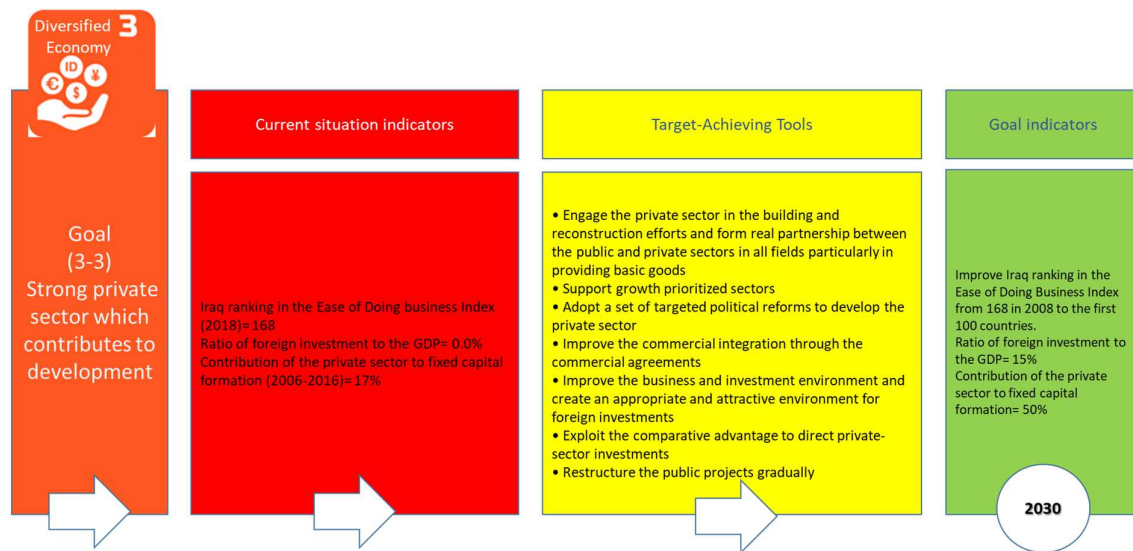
Diversified Economy 3

ID

Goal (3-3) Strong private sector which contributes to development

Current situation indicators

Iraq ranking in the Ease of Doing business Index (2018)= 168
Ratio of foreign investment to the GDP= 0.0%
Contribution of the private sector to fixed capital formation (2006-2016)= 17%

Target-Achieving Tools

• Engage the private sector in the building and reconstruction efforts and form real partnership between the public and private sectors in all fields particularly in providing basic goods
• Support growth prioritized sectors
• Adopt a set of targeted political reforms to develop the private sector
• Improve the commercial integration through the commercial agreements
• Improve the business and investment environment and create an appropriate and attractive environment for foreign investments
• Exploit the comparative advantage to direct private-sector investments
• Restructure the public projects gradually

Goal indicators

Improve Iraq ranking in the Ease of Doing Business Index from 168 in 2008 to the first 100 countries.
Ratio of foreign investment to the GDP= 15%
Contribution of the private sector to fixed capital formation= 50%

2030